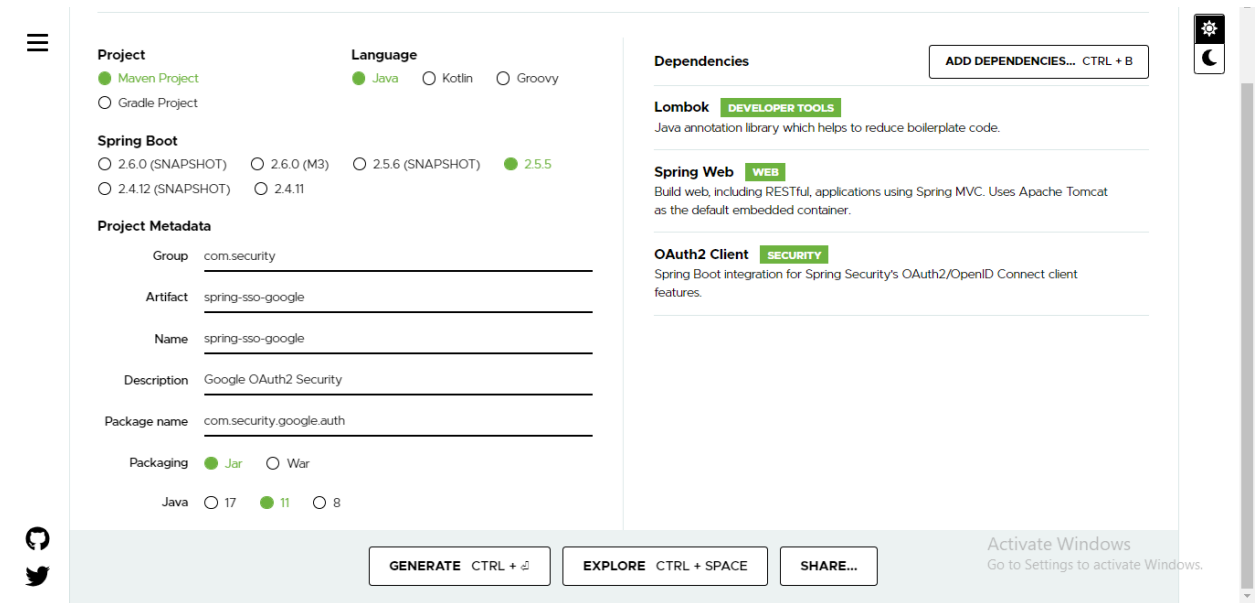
Project
Maven Project
Gradle Project

Language
Java
Kotlin
Groovy

Spring Boot
2.6.0 (SNAPSHOT)
2.6.0 (M3)
2.5.6 (SNAPSHOT)
2.5.5
2.4.12 (SNAPSHOT)
2.4.11

Project Metadata

Group com.security

Artifact spring-sso-google

Name spring-sso-google

Description Google OAuth2 Security

Package name com.security.google.auth

Packaging Jar War

Java 17 11 8

Dependencies

ADD DEPENDENCIES... CTRL + B

Lombok DEVELOPER TOOLS
Java annotation library which helps to reduce boilerplate code.

Spring Web WEB
Build web, including RESTful, applications using Spring MVC. Uses Apache Tomcat as the default embedded container.

OAuth2 Client SECURITY
Spring Boot integration for Spring Security's OAuth2/OpenID Connect client features.

GENERATE CTRL + ⏎
EXPLORE CTRL + SPACE
SHARE...

Activate Windows
Go to Settings to activate Windows.